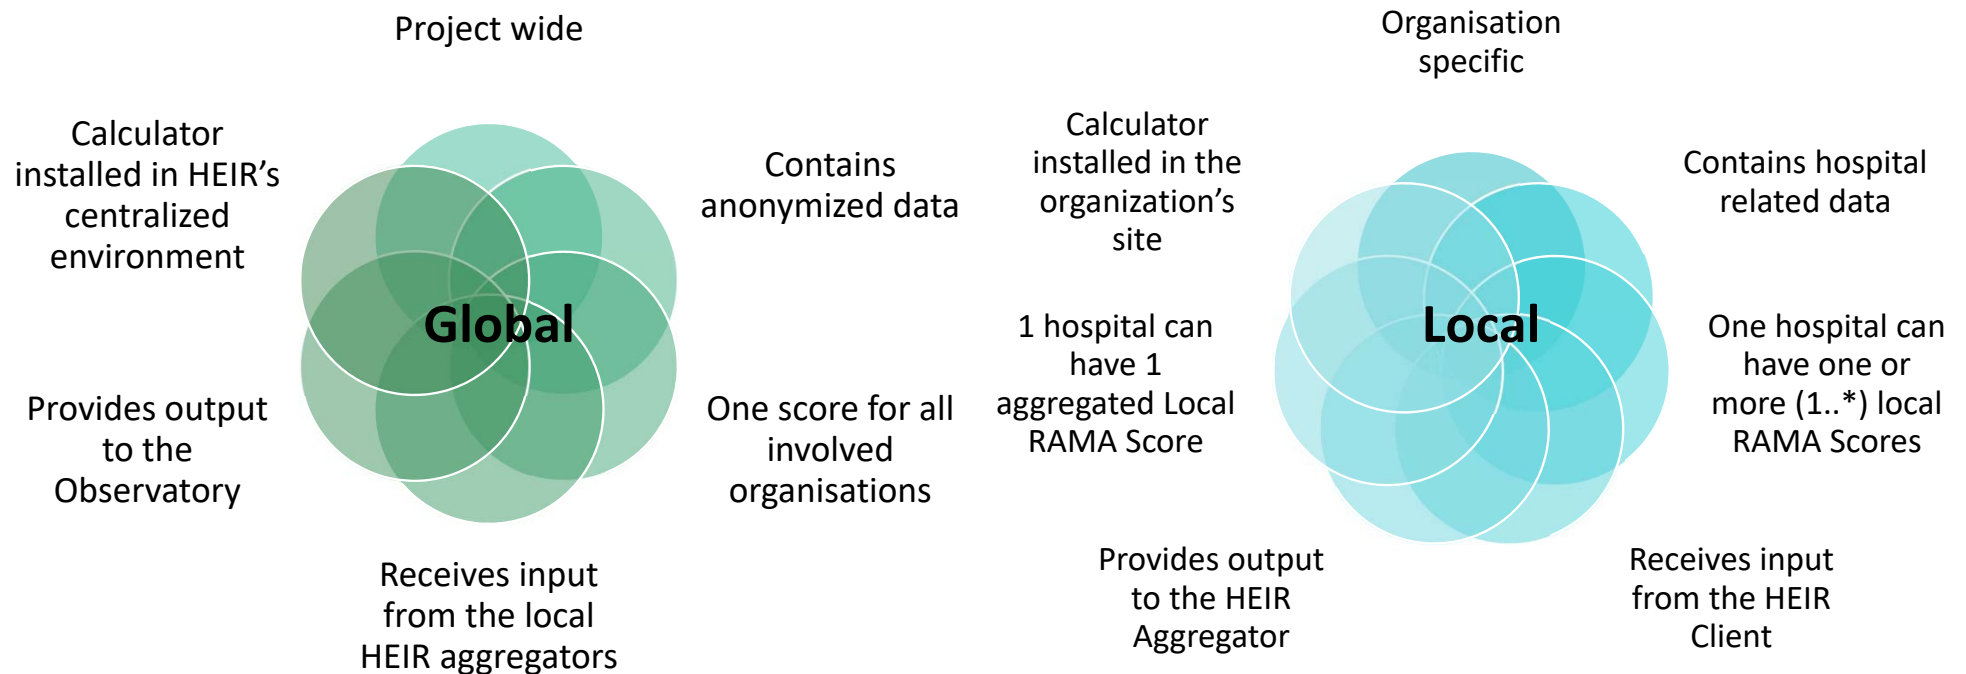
Project wide

Calculator installed in HEIR’s centralized environment

Contains anonymized data

Global

Provides output to the Observatory

One score for all involved organisations

Receives input from the local HEIR aggregators

Organisation specific

Calculator installed in the organization’s site

Contains hospital related data

1 hospital can have 1 aggregated Local RAMA Score

Local

One hospital can have one or more (1..*) local RAMA Scores

Provides output to the HEIR Aggregator

Receives input from the HEIR Client